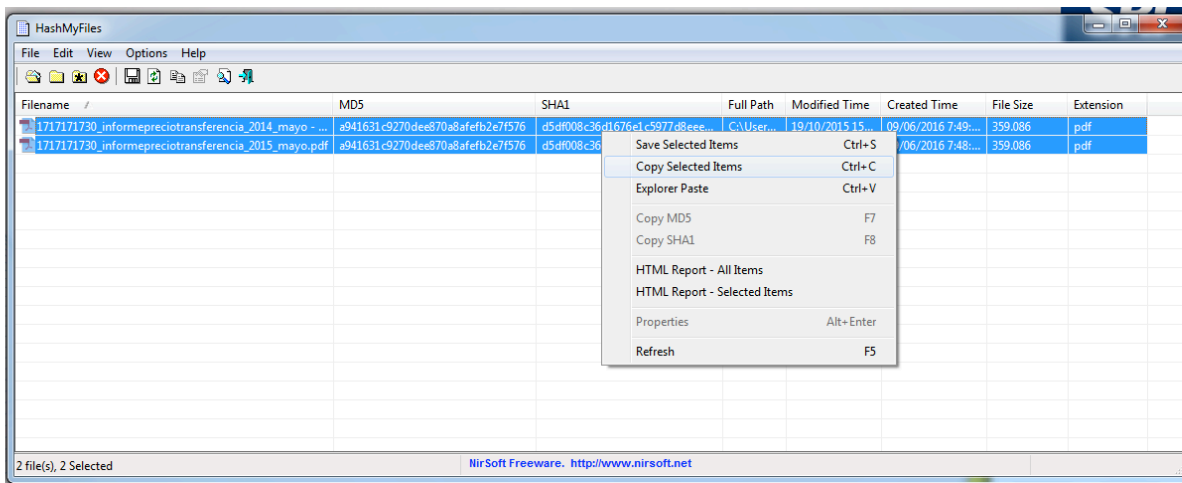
HashMyFiles

File Edit View Options Help

| Filename | MD5 | SHA1 | Full Path | Modified Time | Created Time | File Size | Extension |
|---|---|---|---|---|---|---|---|
| 1717171730_informepreciotransferencia_2014_mayo - ... | a941631c9270dee870a8afefb2e7f576 | d5df008c36d1676e1c5977d8eee... | C:\User... | 19/10/2015 15... | 09/06/2016 7:49:... | 359.086 | pdf |
| 1717171730_informepreciotransferencia_2015_mayo.pdf | a941631c9270dee870a8afefb2e7f576 | d5df008c36 | | | 09/06/2016 7:48:... | 359.086 | pdf |

Save Selected Items Ctrl+S
Copy Selected Items Ctrl+C
Explorer Paste Ctrl+V
Copy MD5 F7
Copy SHA1 F8
HTML Report - All Items
HTML Report - Selected Items
Properties Alt+Enter
Refresh F5

2 file(s), 2 Selected
NirSoft Freeware. http://www.nirsoft.net